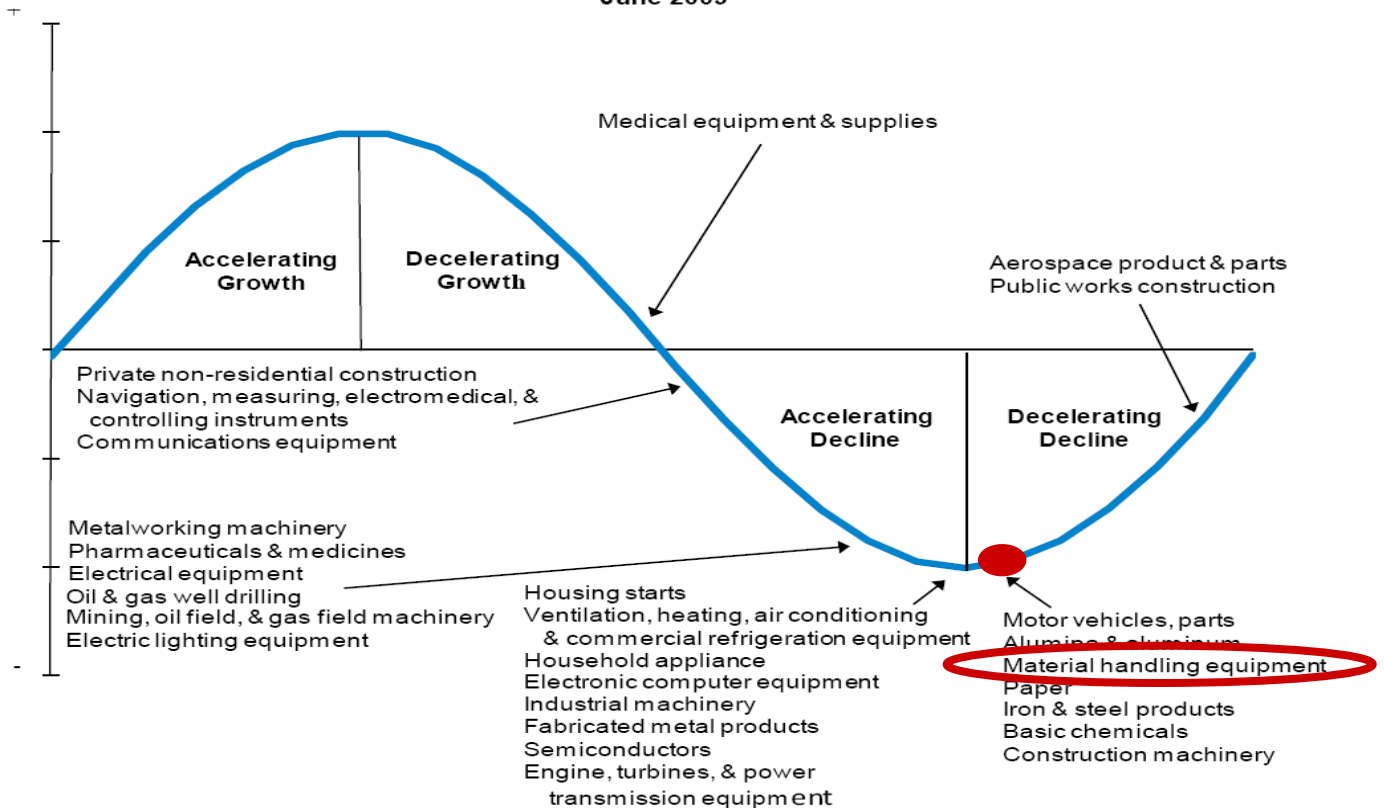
June 2009

+

Accelerating Growth

Decelerating Growth

Medical equipment & supplies

Aerospace product & parts
Public works construction

Private non-residential construction
Navigation, measuring, electromedical, & controlling instruments
Communications equipment

Accelerating Decline

Decelerating Decline

Metalworking machinery
Pharmaceuticals & medicines
Electrical equipment
Oil & gas well drilling
Mining, oil field, & gas field machinery
Electric lighting equipment

-

Housing starts
Ventilation, heating, air conditioning & commercial refrigeration equipment
Household appliance
Electronic computer equipment
Industrial machinery
Fabricated metal products
Semiconductors
Engine, turbines, & power transmission equipment

Motor vehicles, parts
Alumina & aluminum
Material handling equipment
Paper
Iron & steel products
Basic chemicals
Construction machinery